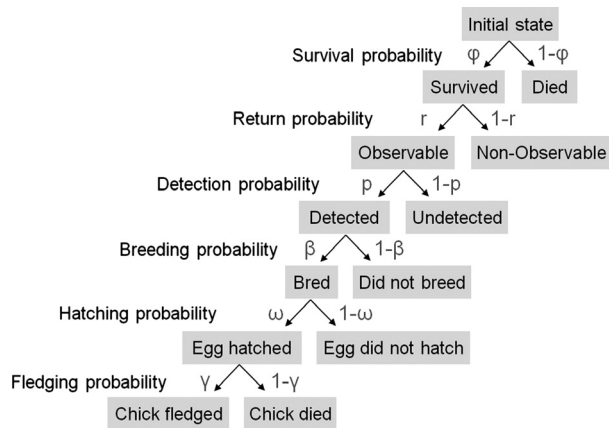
Initial state

Survival probability φ 1-φ

Survived Died

Return probability r 1-r

Observable Non-Observable

Detection probability p 1-p

Detected Undetected

Breeding probability β 1-β

Bred Did not breed

Hatching probability ω 1-ω

Egg hatched Egg did not hatch

Fledging probability γ 1-γ

Chick fledged Chick died